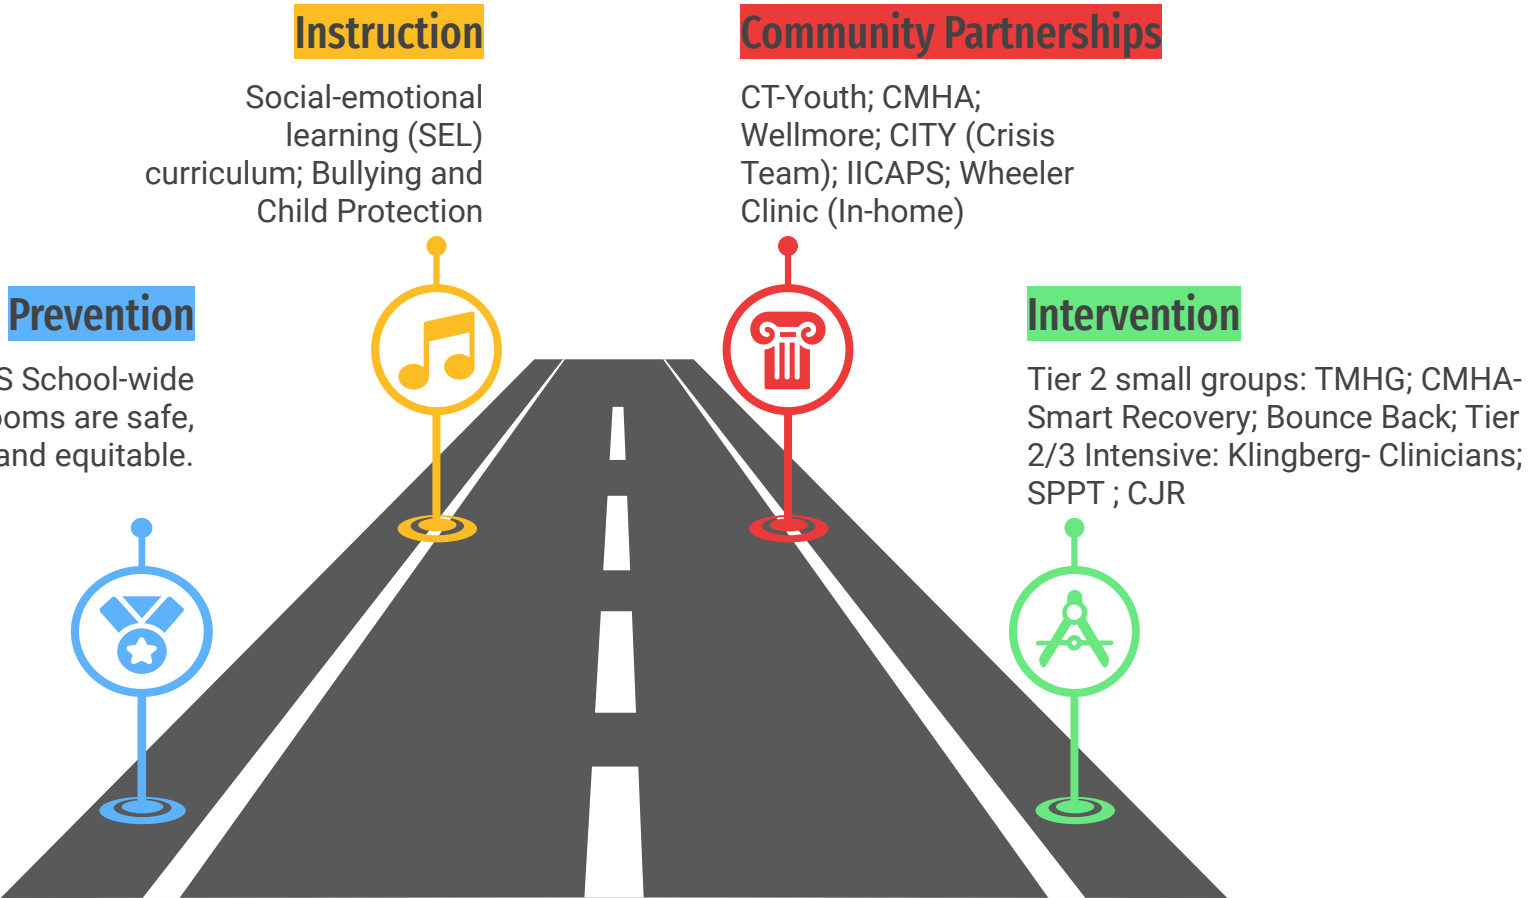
Instruction

Social-emotional learning (SEL) curriculum; Bullying and Child Protection

Community Partnerships

CT-Youth; CMHA; Wellmore; CITY (Crisis Team); IICAPS; Wheeler Clinic (In-home)

Prevention

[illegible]S School-wide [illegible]oms are safe, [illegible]and equitable.

Intervention

Tier 2 small groups: TMHG; CMHA-Smart Recovery; Bounce Back; Tier 2/3 Intensive: Klingberg- Clinicians; SPPT ; CJR